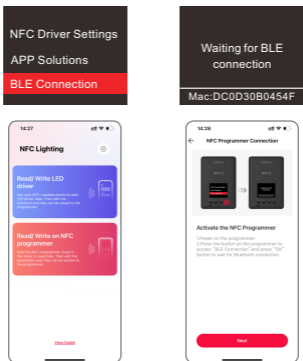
NFC Driver Settings
APP Solutions
BLE Connection

Waiting for BLE connection
Mac:DC0D30B0454F

14:27
NFC Lighting
Read/ Write LED driver
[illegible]
Read/ Write on NFC programmer
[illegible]
View Guide

14:28
NFC Programmer Connection
Activate the NFC Programmer
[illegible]
Next